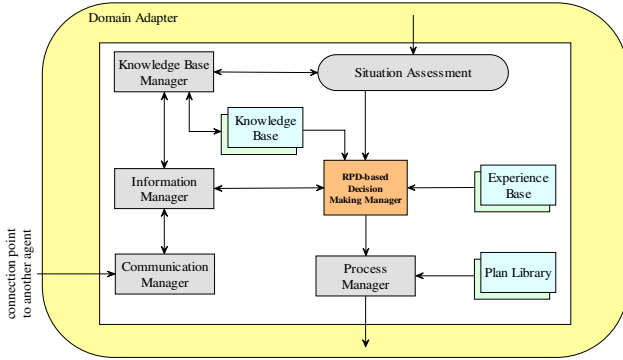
Domain Adapter

Knowledge Base Manager

Situation Assessment

Knowledge Base

Information Manager

RPD-based Decision Making Manager

Experience Base

connection point to another agent

Communication Manager

Process Manager

Plan Library